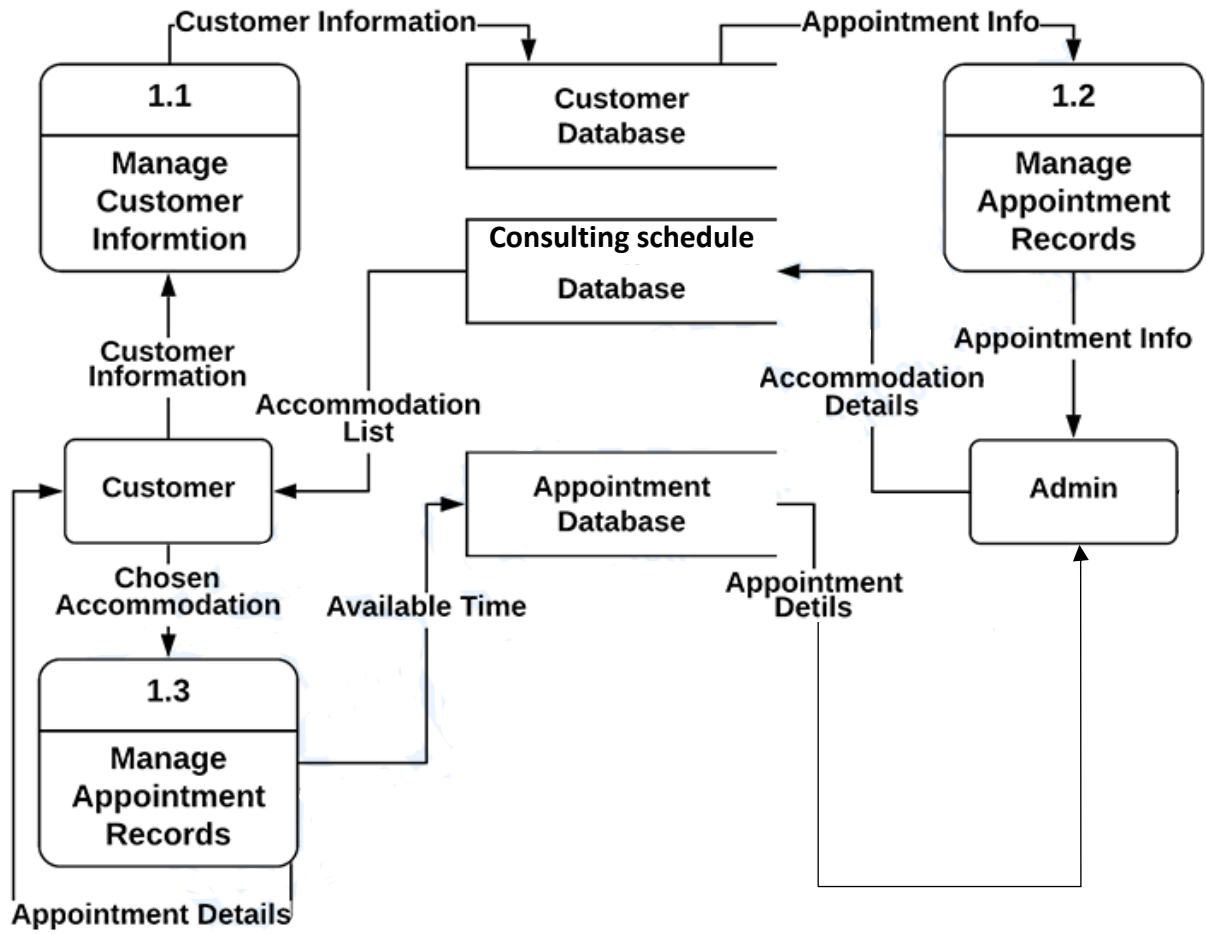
Customer Information

Appointment Info

1.1

Manage Customer Informtion

Customer Database

1.2

Manage Appointment Records

Consulting schedule

Database

Appointment Info

Customer Information

Accommodation Details

Accommodation List

Customer

Appointment Database

Admin

Chosen Accommodation

Available Time

Appointment Detils

1.3

Manage Appointment Records

Appointment Details